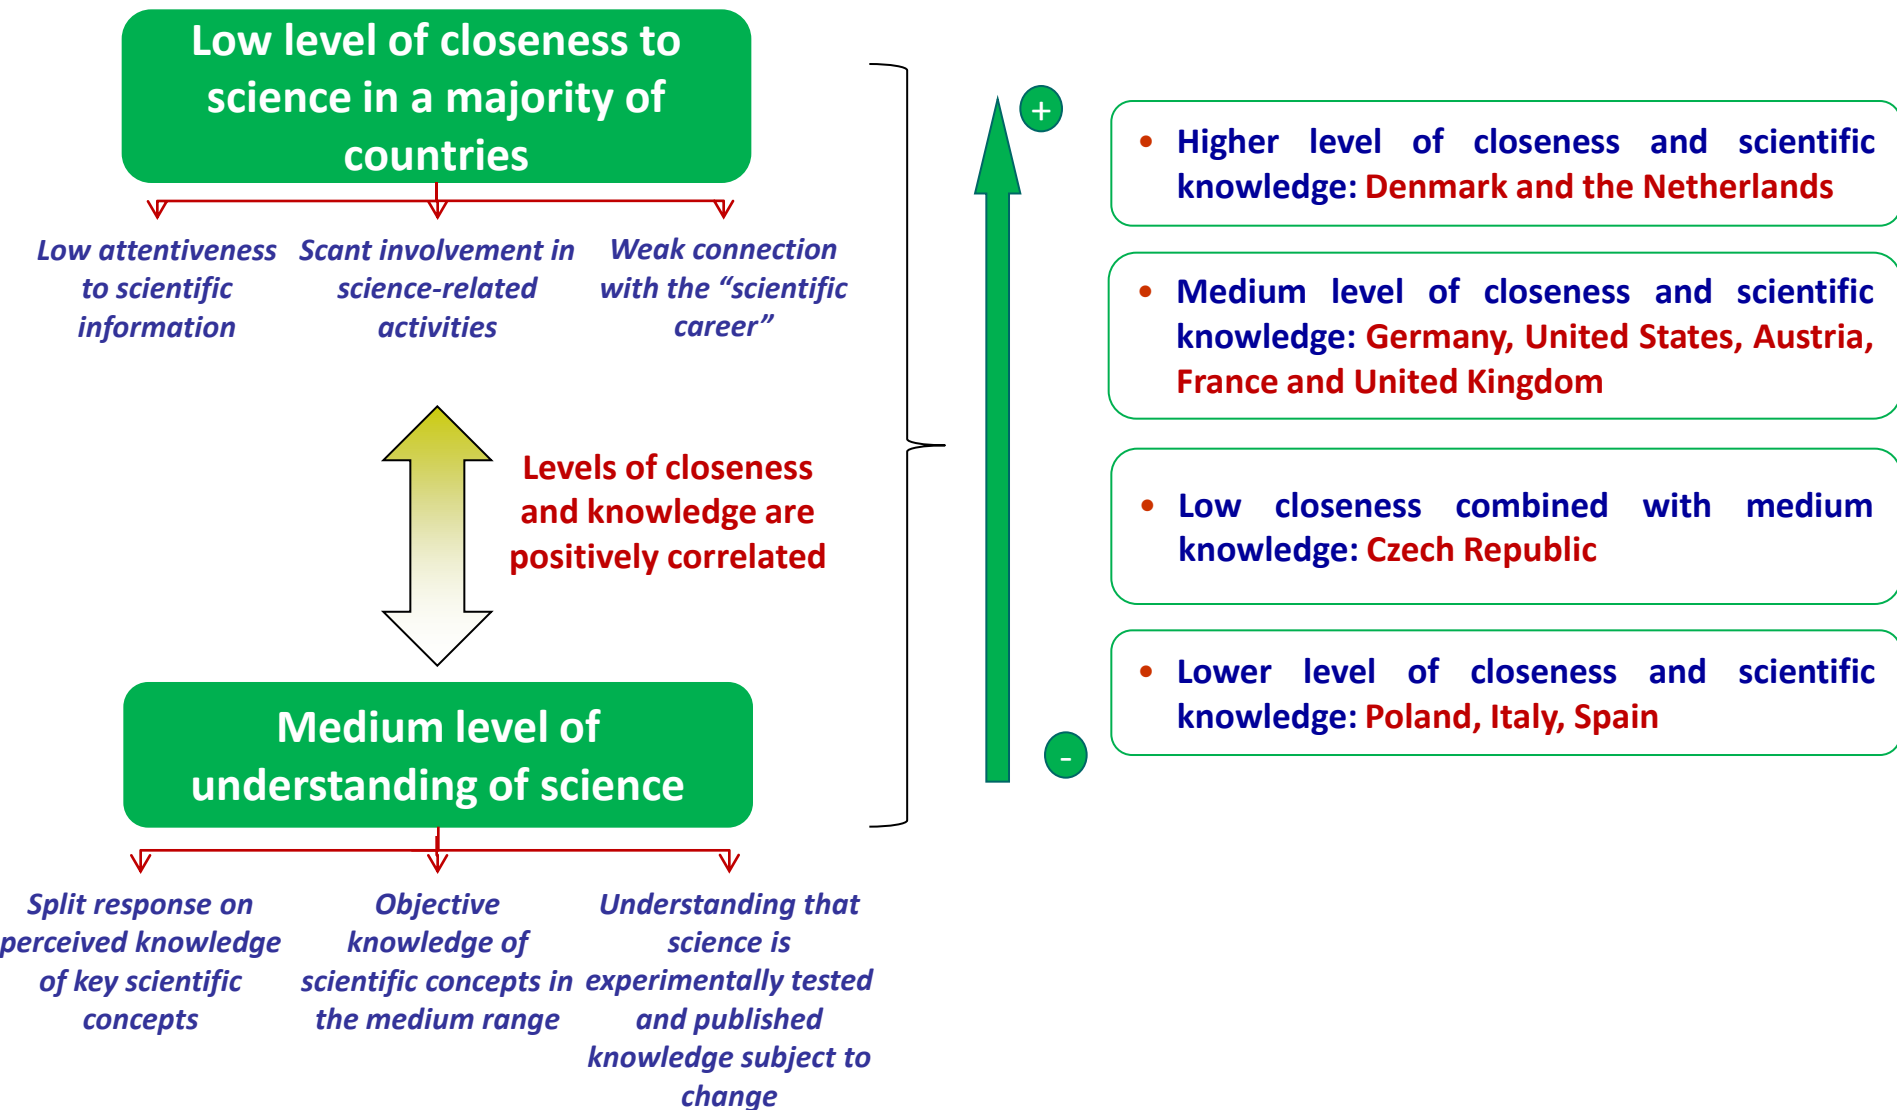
Low level of closeness to science in a majority of countries

Low attentiveness to scientific information

Scant involvement in science-related activities

Weak connection with the “scientific career”

Levels of closeness and knowledge are positively correlated

Medium level of understanding of science

Split response on perceived knowledge of key scientific concepts

Objective knowledge of scientific concepts in the medium range

Understanding that science is experimentally tested and published knowledge subject to change

+

-

• Higher level of closeness and scientific knowledge: Denmark and the Netherlands

• Medium level of closeness and scientific knowledge: Germany, United States, Austria, France and United Kingdom

• Low closeness combined with medium knowledge: Czech Republic

• Lower level of closeness and scientific knowledge: Poland, Italy, Spain